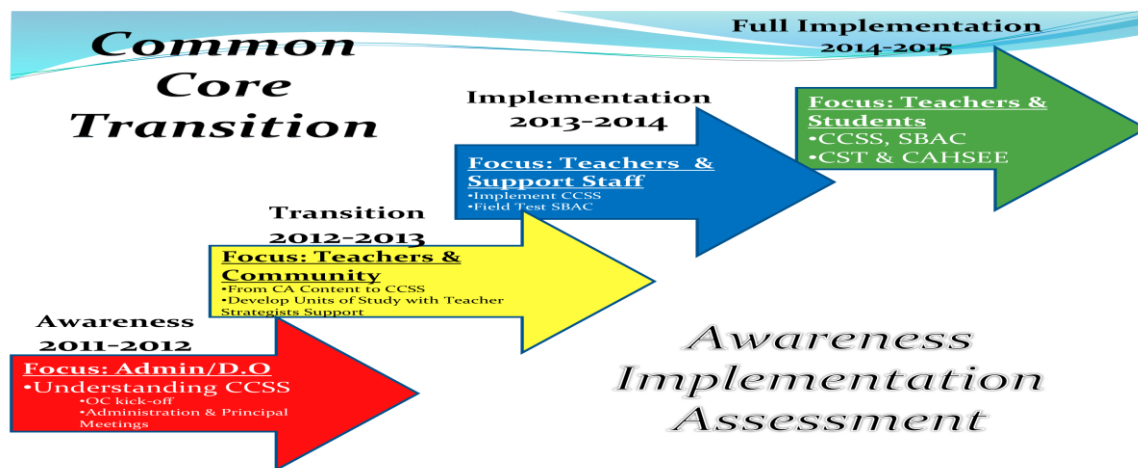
Common Core Transition

Full Implementation
2014-2015

Focus: Teachers & Students
•CCSS, SBAC
•CST & CAHSEE

Implementation
2013-2014

Focus: Teachers & Support Staff
•Implement CCSS
•Field Test SBAC

Transition
2012-2013

Focus: Teachers & Community
•From CA Content to CCSS
•Develop Units of Study with Teacher Strategists Support

Awareness
2011-2012

Focus: Admin/D.O
•Understanding CCSS
•OC kick-off
•Administration & Principal Meetings

Awareness
Implementation
Assessment